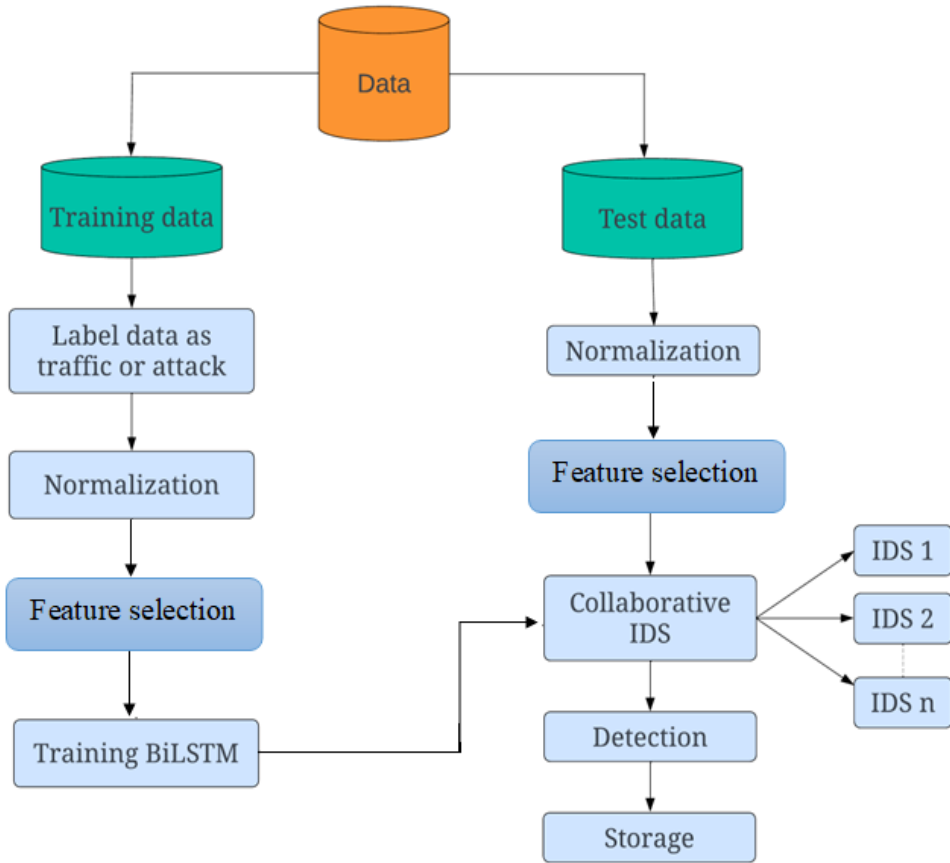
Data

Training data

Test data

Label data as traffic or attack

Normalization

Normalization

Feature selection

Feature selection

Collaborative IDS

IDS 1

IDS 2

IDS n

Training BiLSTM

Detection

Storage